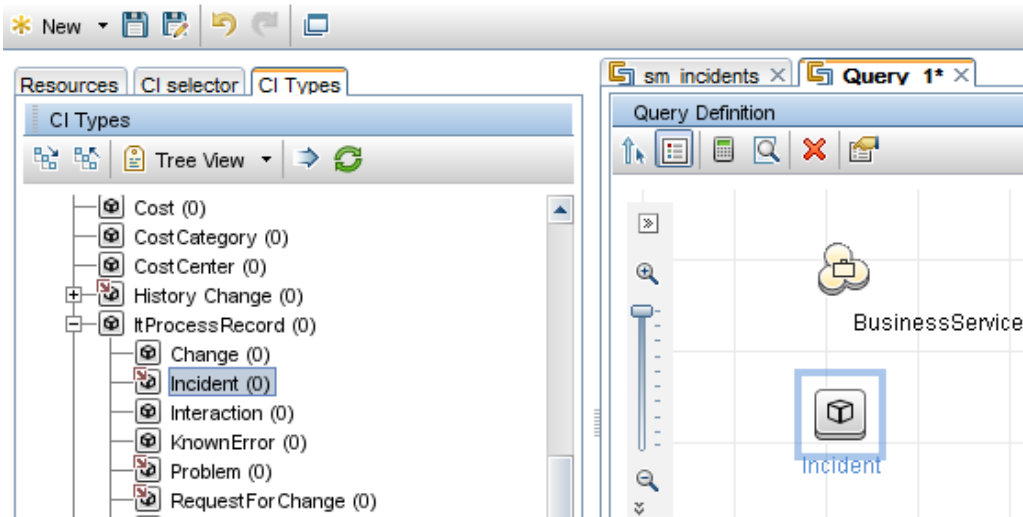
New

Resources | CI selector | CI Types

CI Types

Tree View

Cost (0)
CostCategory (0)
CostCenter (0)
History Change (0)
ItProcessRecord (0)
Change (0)
Incident (0)
Interaction (0)
KnownError (0)
Problem (0)
RequestForChange (0)

sm incidents ×
Query 1* ×

Query Definition

BusinessService

Incident